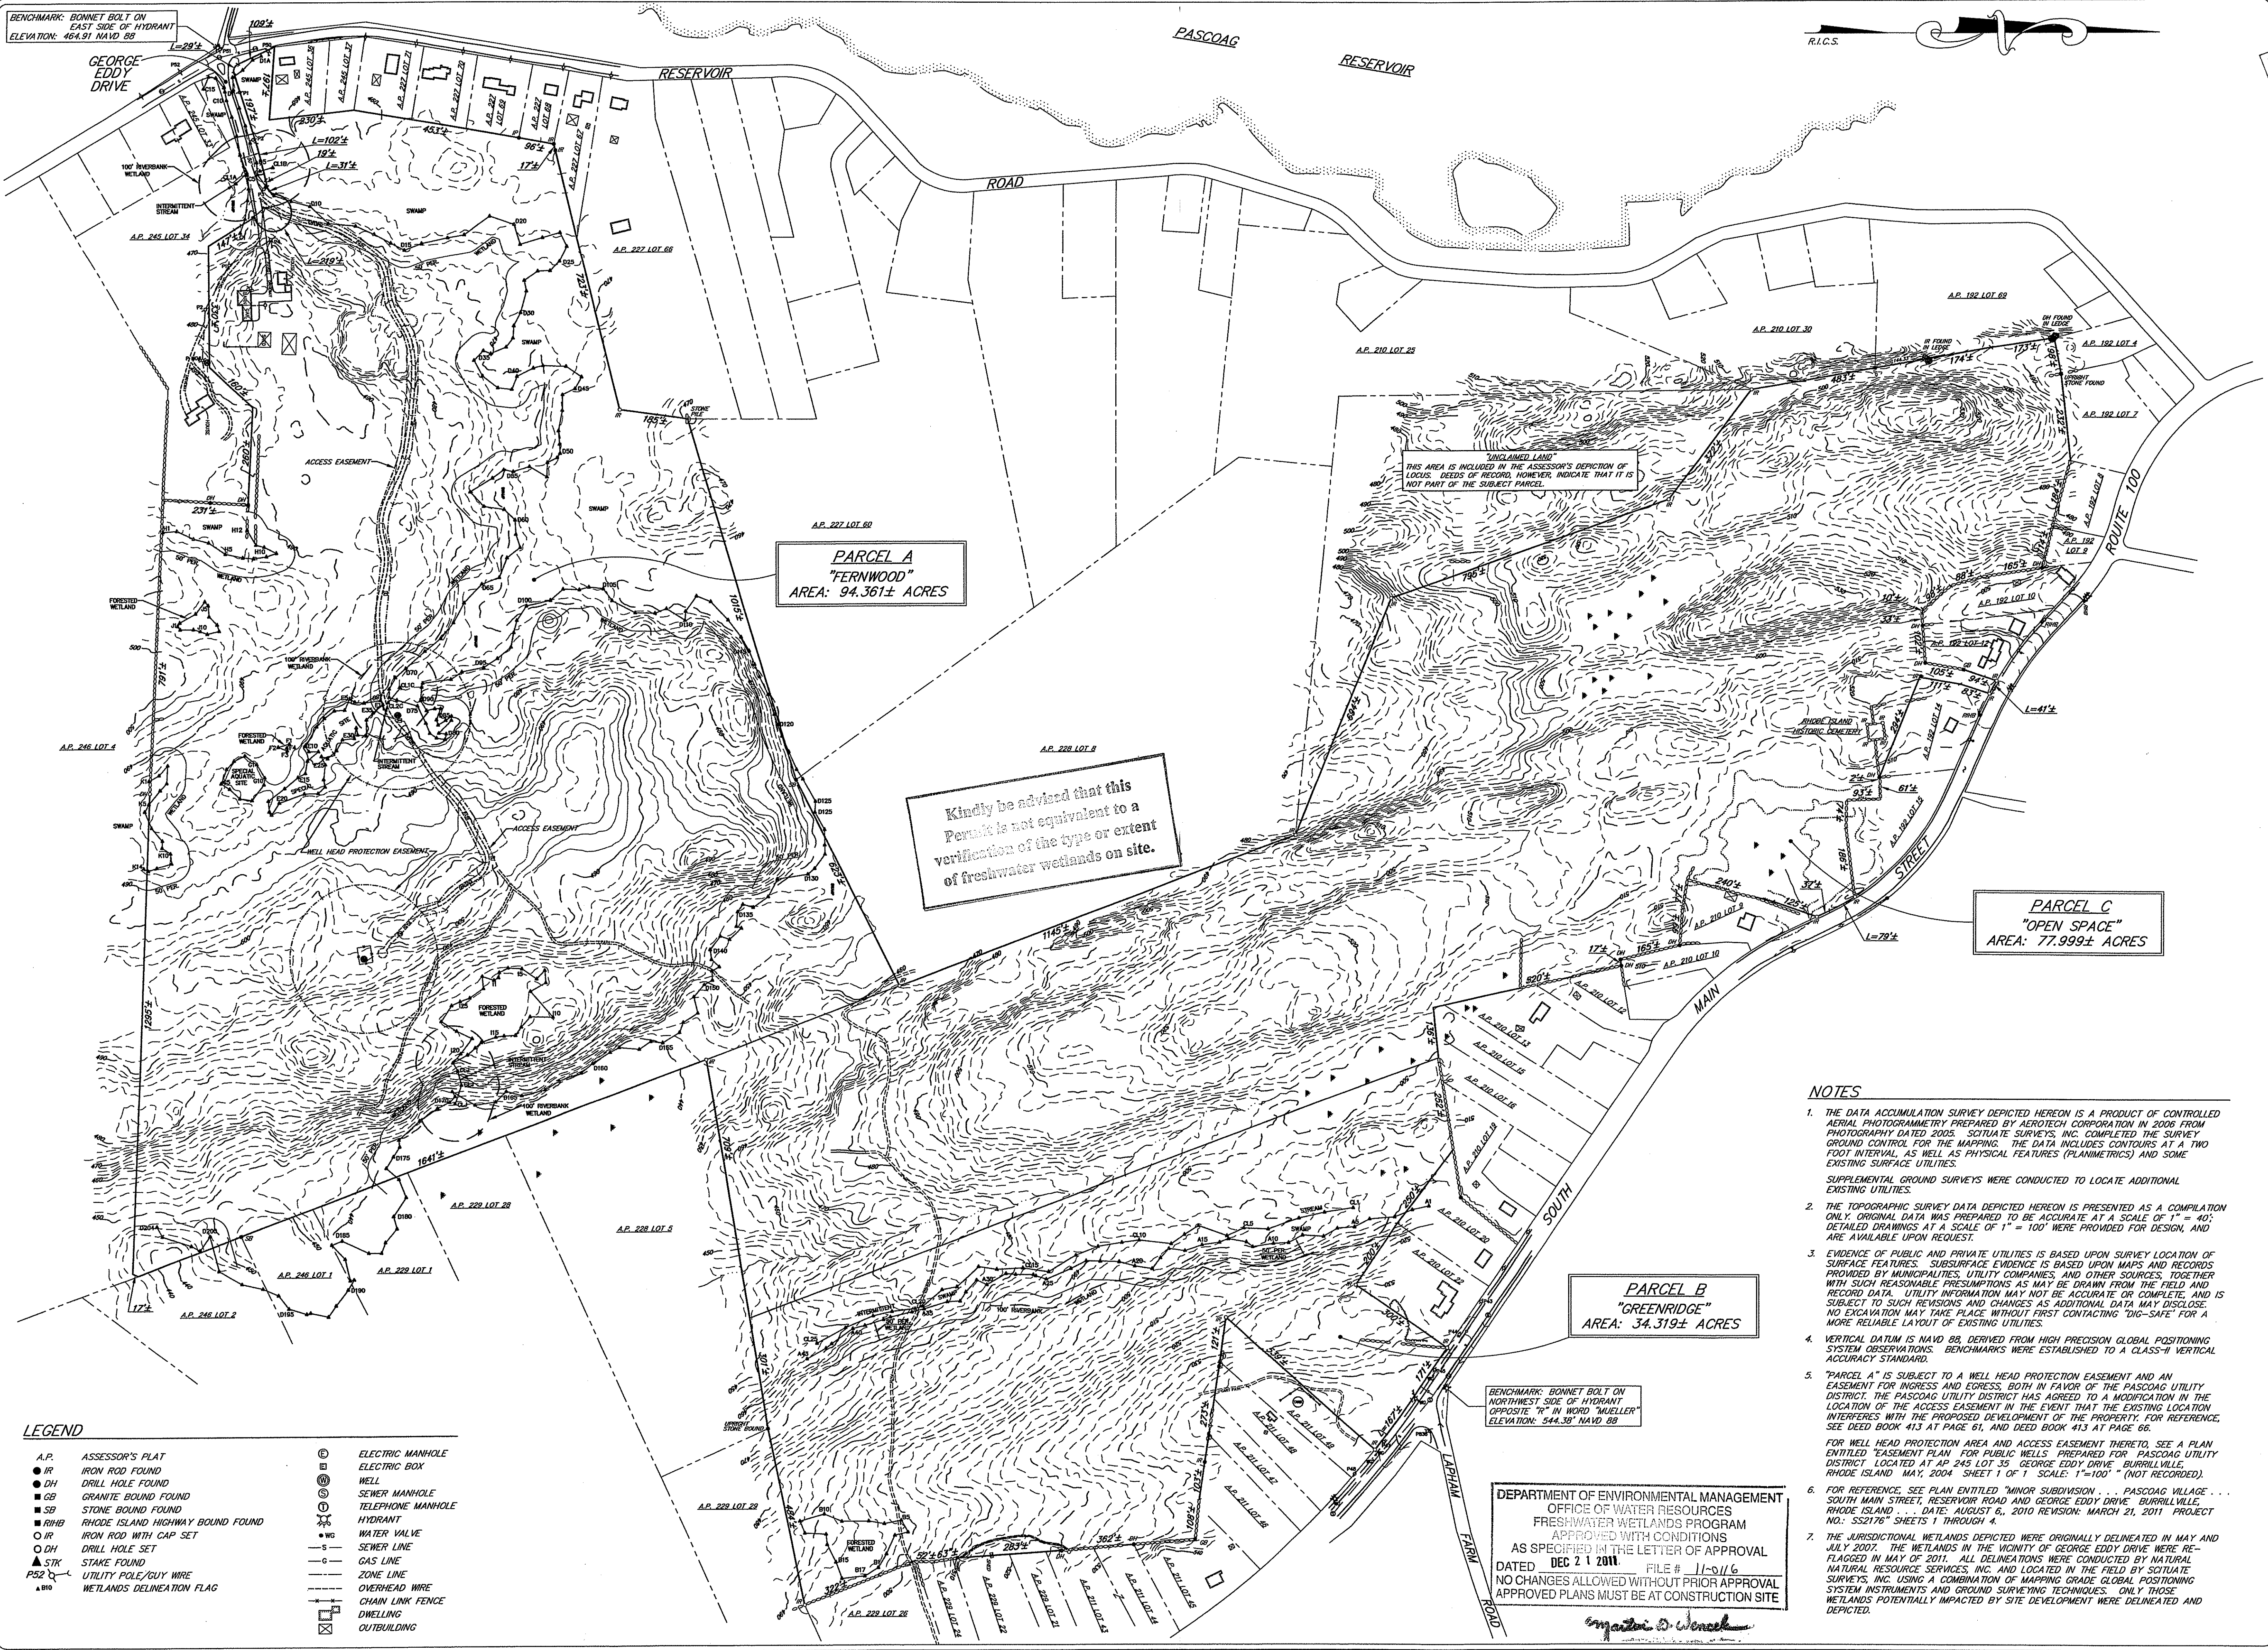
BENCHMARK: BONNET BOLT ON EAST SIDE OF HYDRANT
ELEVATION: 464.91 NAVD 88

R.I.C.S.

PASCOAG RESERVOIR

RESERVOIR ROAD

GEORGE EDDY DRIVE

A.P. 245 LOT 34

A.P. 227 LOT 66

A.P. 227 LOT 60

A.P. 210 LOT 25

A.P. 210 LOT 30

A.P. 192 LOT 69

A.P. 192 LOT 4

A.P. 192 LOT 7

A.P. 192 LOT 10

A.P. 246 LOT 4

A.P. 228 LOT 8

A.P. 229 LOT 28

A.P. 228 LOT 5

A.P. 229 LOT 1

A.P. 246 LOT 1

A.P. 246 LOT 2

A.P. 229 LOT 29

A.P. 229 LOT 26

A.P. 210 LOT 9

A.P. 210 LOT 10

"UNCLAIMED LAND"
THIS AREA IS INCLUDED IN THE ASSESSOR'S DEPICTION OF LOCUS. DEEDS OF RECORD, HOWEVER, INDICATE THAT IT IS NOT PART OF THE SUBJECT PARCEL.

PARCEL A
"FERNWOOD"
AREA: 94.361± ACRES

PARCEL B
"GREENRIDGE"
AREA: 34.319± ACRES

PARCEL C
"OPEN SPACE"
AREA: 77.999± ACRES

RHODE ISLAND HISTORIC CEMETERY

ROUTE 100

SOUTH MAIN STREET

LAPHAM FARM ROAD

ACCESS EASEMENT

WELL HEAD PROTECTION EASEMENT

SWAMP

FORESTED WETLAND

INTERMITTENT STREAM

100' RIVERBANK WETLAND

Kindly be advised that this Permit is not equivalent to a verification of the type or extent of freshwater wetlands on site.

BENCHMARK: BONNET BOLT ON NORTHWEST SIDE OF HYDRANT OPPOSITE "R" IN WORD "MUELLER"
ELEVATION: 544.38' NAVD 88

LEGEND
A.P. ASSESSOR'S PLAT
● IR IRON ROD FOUND
● DH DRILL HOLE FOUND
■ GB GRANITE BOUND FOUND
■ SB STONE BOUND FOUND
■ RIHB RHODE ISLAND HIGHWAY BOUND FOUND
○ IR IRON ROD WITH CAP SET
○ DH DRILL HOLE SET
▲ STK STAKE FOUND
P52 UTILITY POLE/GUY WIRE
B10 WETLANDS DELINEATION FLAG
ELECTRIC MANHOLE
ELECTRIC BOX
WELL
SEWER MANHOLE
TELEPHONE MANHOLE
HYDRANT
WG WATER VALVE
S SEWER LINE
G GAS LINE
ZONE LINE
OVERHEAD WIRE
CHAIN LINK FENCE
DWELLING
OUTBUILDING

NOTES
1. THE DATA ACCUMULATION SURVEY DEPICTED HEREON IS A PRODUCT OF CONTROLLED AERIAL PHOTOGRAMMETRY PREPARED BY AEROTECH CORPORATION IN 2006 FROM PHOTOGRAPHY DATED 2005. SCITUATE SURVEYS, INC. COMPLETED THE SURVEY GROUND CONTROL FOR THE MAPPING. THE DATA INCLUDES CONTOURS AT A TWO FOOT INTERVAL, AS WELL AS PHYSICAL FEATURES (PLANIMETRICS) AND SOME EXISTING SURFACE UTILITIES.

SUPPLEMENTAL GROUND SURVEYS WERE CONDUCTED TO LOCATE ADDITIONAL EXISTING UTILITIES.

2. THE TOPOGRAPHIC SURVEY DATA DEPICTED HEREON IS PRESENTED AS A COMPILATION ONLY. ORIGINAL DATA WAS PREPARED TO BE ACCURATE AT A SCALE OF 1" = 40'; DETAILED DRAWINGS AT A SCALE OF 1" = 100' WERE PROVIDED FOR DESIGN, AND ARE AVAILABLE UPON REQUEST.

3. EVIDENCE OF PUBLIC AND PRIVATE UTILITIES IS BASED UPON SURVEY LOCATION OF SURFACE FEATURES. SUBSURFACE EVIDENCE IS BASED UPON MAPS AND RECORDS PROVIDED BY MUNICIPALITIES, UTILITY COMPANIES, AND OTHER SOURCES, TOGETHER WITH SUCH REASONABLE PRESUMPTIONS AS MAY BE DRAWN FROM THE FIELD AND RECORD DATA. UTILITY INFORMATION MAY NOT BE ACCURATE OR COMPLETE, AND IS SUBJECT TO SUCH REVISIONS AND CHANGES AS ADDITIONAL DATA MAY DISCLOSE. NO EXCAVATION MAY TAKE PLACE WITHOUT FIRST CONTACTING "DIG-SAFE" FOR A MORE RELIABLE LAYOUT OF EXISTING UTILITIES.

4. VERTICAL DATUM IS NAVD 88, DERIVED FROM HIGH PRECISION GLOBAL POSITIONING SYSTEM OBSERVATIONS. BENCHMARKS WERE ESTABLISHED TO A CLASS-II VERTICAL ACCURACY STANDARD.

5. "PARCEL A" IS SUBJECT TO A WELL HEAD PROTECTION EASEMENT AND AN EASEMENT FOR INGRESS AND EGRESS, BOTH IN FAVOR OF THE PASCOAG UTILITY DISTRICT. THE PASCOAG UTILITY DISTRICT HAS AGREED TO A MODIFICATION IN THE LOCATION OF THE ACCESS EASEMENT IN THE EVENT THAT THE EXISTING LOCATION INTERFERES WITH THE PROPOSED DEVELOPMENT OF THE PROPERTY. FOR REFERENCE, SEE DEED BOOK 413 AT PAGE 61, AND DEED BOOK 413 AT PAGE 66.

FOR WELL HEAD PROTECTION AREA AND ACCESS EASEMENT THERETO, SEE A PLAN ENTITLED "EASEMENT PLAN FOR PUBLIC WELLS PREPARED FOR PASCOAG UTILITY DISTRICT LOCATED AT AP 245 LOT 35 GEORGE EDDY DRIVE BURRILLVILLE, RHODE ISLAND MAY, 2004 SHEET 1 OF 1 SCALE: 1"=100' " (NOT RECORDED).

6. FOR REFERENCE, SEE PLAN ENTITLED "MINOR SUBDIVISION . . . PASCOAG VILLAGE . . . SOUTH MAIN STREET, RESERVOIR ROAD AND GEORGE EDDY DRIVE BURRILLVILLE, RHODE ISLAND . . . DATE: AUGUST 6, 2010 REVISION: MARCH 21, 2011 PROJECT NO.: SS2176" SHEETS 1 THROUGH 4.

7. THE JURISDICTIONAL WETLANDS DEPICTED WERE ORIGINALLY DELINEATED IN MAY AND JULY 2007. THE WETLANDS IN THE VICINITY OF GEORGE EDDY DRIVE WERE RE-FLAGGED IN MAY OF 2011. ALL DELINEATIONS WERE CONDUCTED BY NATURAL NATURAL RESOURCE SERVICES, INC. AND LOCATED IN THE FIELD BY SCITUATE SURVEYS, INC. USING A COMBINATION OF MAPPING GRADE GLOBAL POSITIONING SYSTEM INSTRUMENTS AND GROUND SURVEYING TECHNIQUES. ONLY THOSE WETLANDS POTENTIALLY IMPACTED BY SITE DEVELOPMENT WERE DELINEATED AND DEPICTED.

DEPARTMENT OF ENVIRONMENTAL MANAGEMENT
OFFICE OF WATER RESOURCES
FRESHWATER WETLANDS PROGRAM
APPROVED WITH CONDITIONS
AS SPECIFIED IN THE LETTER OF APPROVAL
DATED DEC 2 1 2011 FILE # 11-0116
NO CHANGES ALLOWED WITHOUT PRIOR APPROVAL
APPROVED PLANS MUST BE AT CONSTRUCTION SITE

Martin D. Wencek